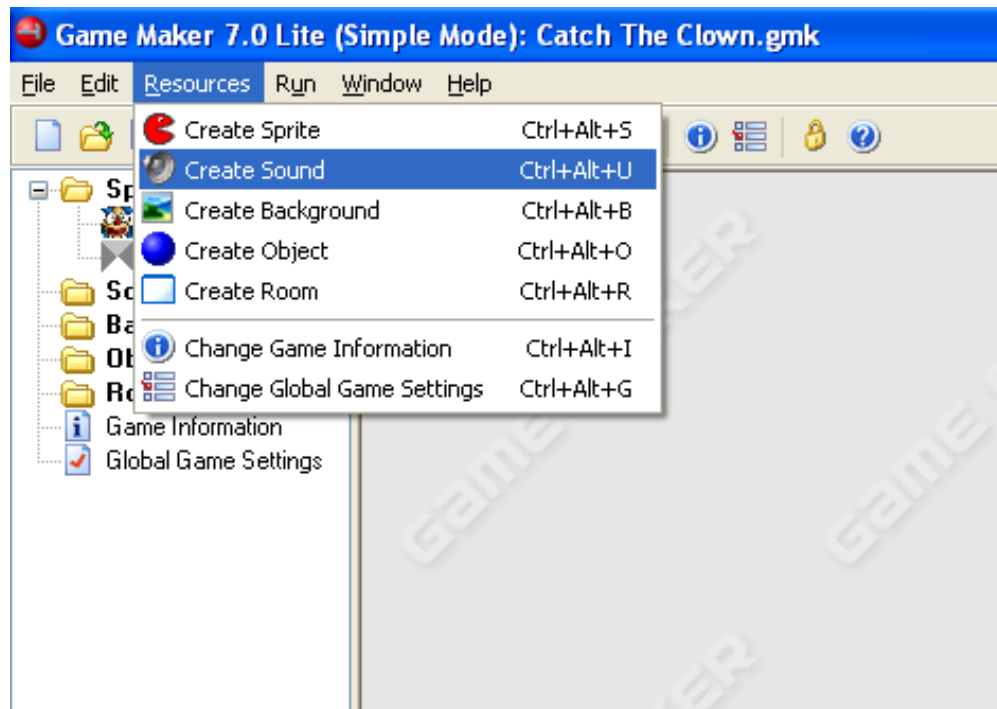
Game Maker 7.0 Lite (Simple Mode): Catch The Clown.gmk

File Edit Resources Run Window Help

Create Sprite Ctrl+Alt+S
Create Sound Ctrl+Alt+U
Create Background Ctrl+Alt+B
Create Object Ctrl+Alt+O
Create Room Ctrl+Alt+R
Change Game Information Ctrl+Alt+I
Change Global Game Settings Ctrl+Alt+G

Sp
So
Ba
Ob
Ro
Game Information
Global Game Settings

Game Maker
Game
Game
KER